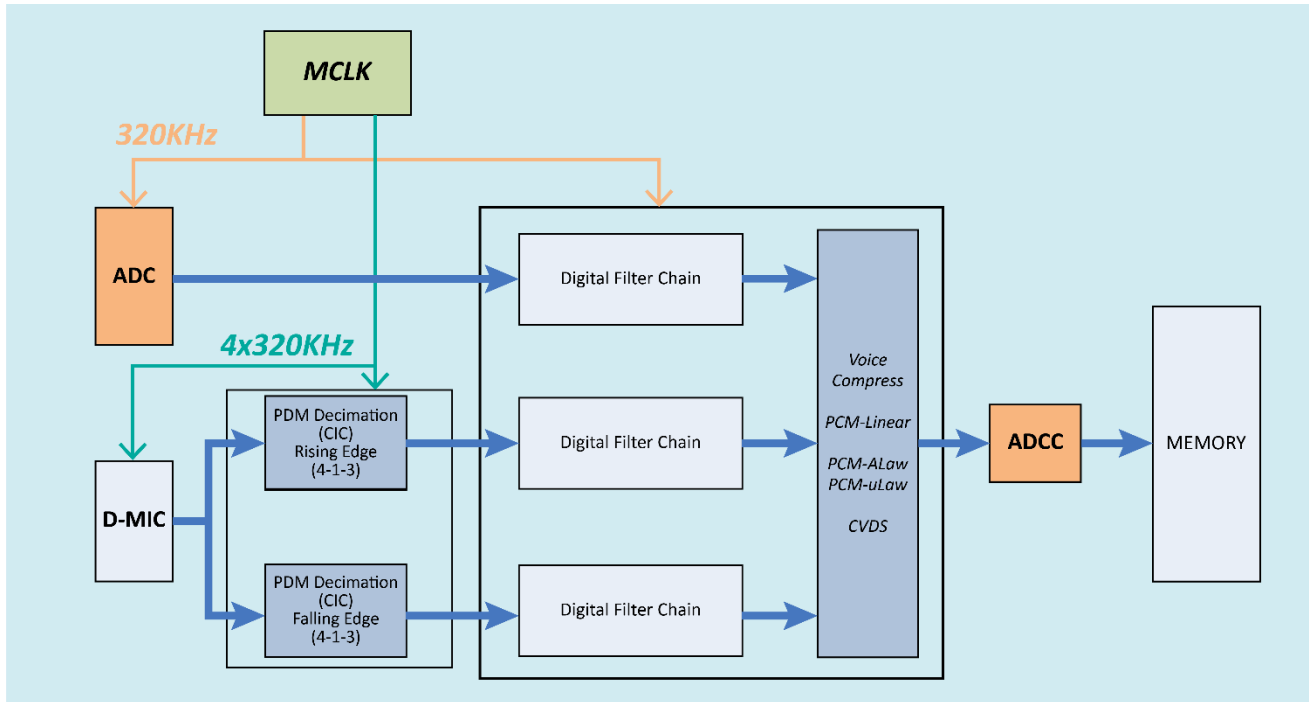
MCLK

320KHz

ADC

Digital Filter Chain

4x320KHz

PDM Decimation (CIC) Rising Edge (4-1-3)

Digital Filter Chain

D-MIC

PDM Decimation (CIC) Falling Edge (4-1-3)

Digital Filter Chain

Voice Compress

PCM-Linear

PCM-ALaw
PCM-uLaw

CVDS

ADCC

MEMORY